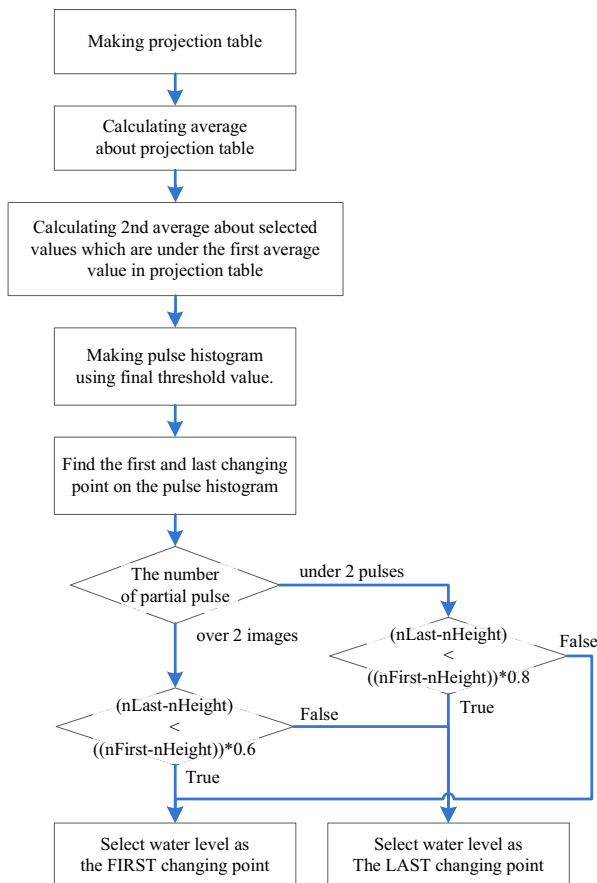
Making projection table

Calculating average about projection table

Calculating 2nd average about selected values which are under the first average value in projection table

Making pulse histogram using final threshold value.

Find the first and last changing point on the pulse histogram

The number of partial pulse

under 2 pulses

over 2 images

(nLast-nHeight) < ((nFirst-nHeight))*0.8

False

True

(nLast-nHeight) < ((nFirst-nHeight))*0.6

False

True

Select water level as the FIRST changing point

Select water level as The LAST changing point